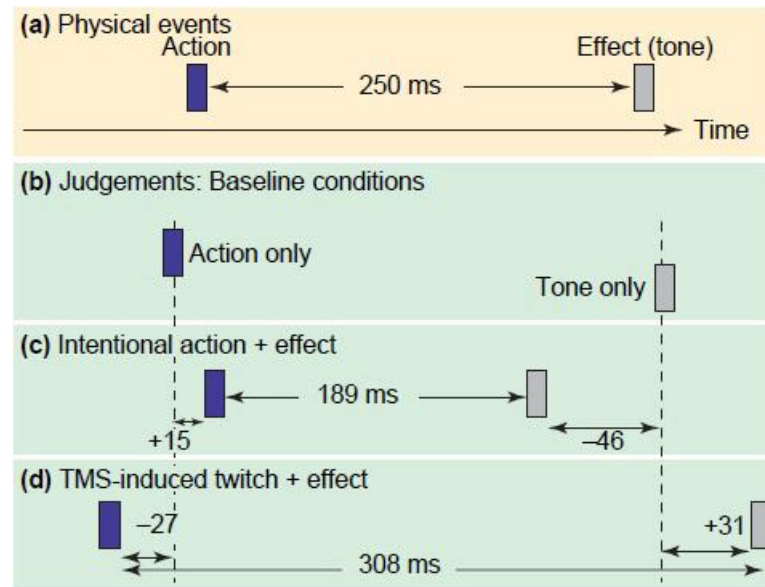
(a) Physical events
Action
250 ms
Effect (tone)
Time

(b) Judgements: Baseline conditions
Action only
Tone only

(c) Intentional action + effect
189 ms
+15
–46

(d) TMS-induced twitch + effect
–27
+31
308 ms